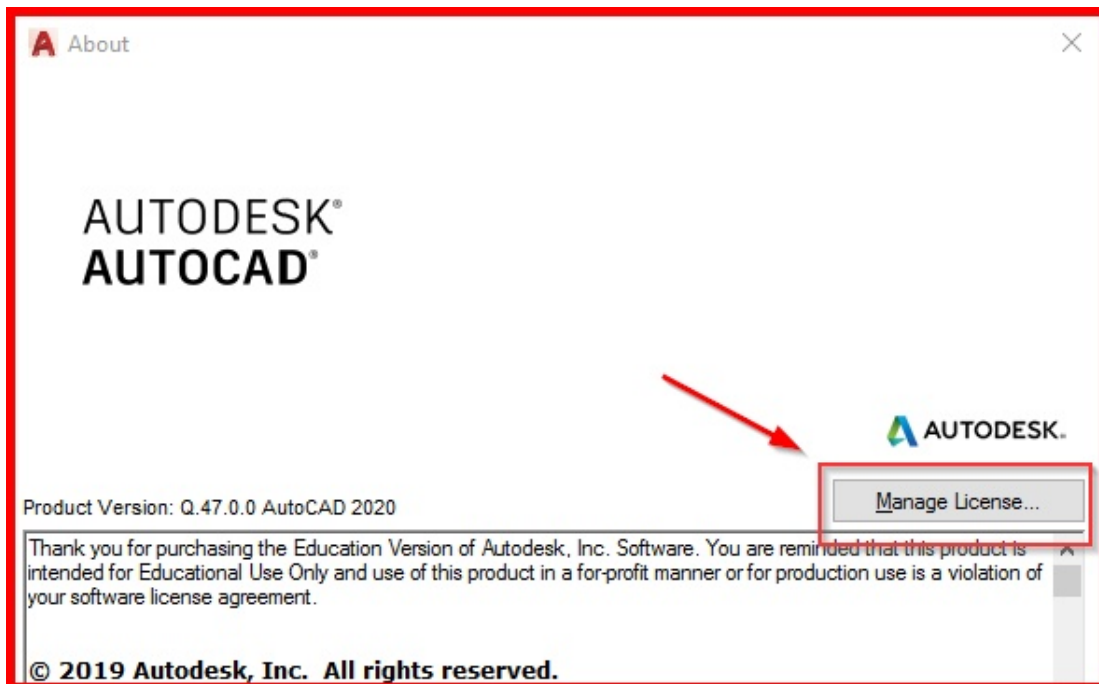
About

AUTODESK®
AUTOCAD®

AUTODESK.

Product Version: Q.47.0.0 AutoCAD 2020

Manage License...

Thank you for purchasing the Education Version of Autodesk, Inc. Software. You are reminded that this product is intended for Educational Use Only and use of this product in a for-profit manner or for production use is a violation of your software license agreement.

© 2019 Autodesk, Inc. All rights reserved.